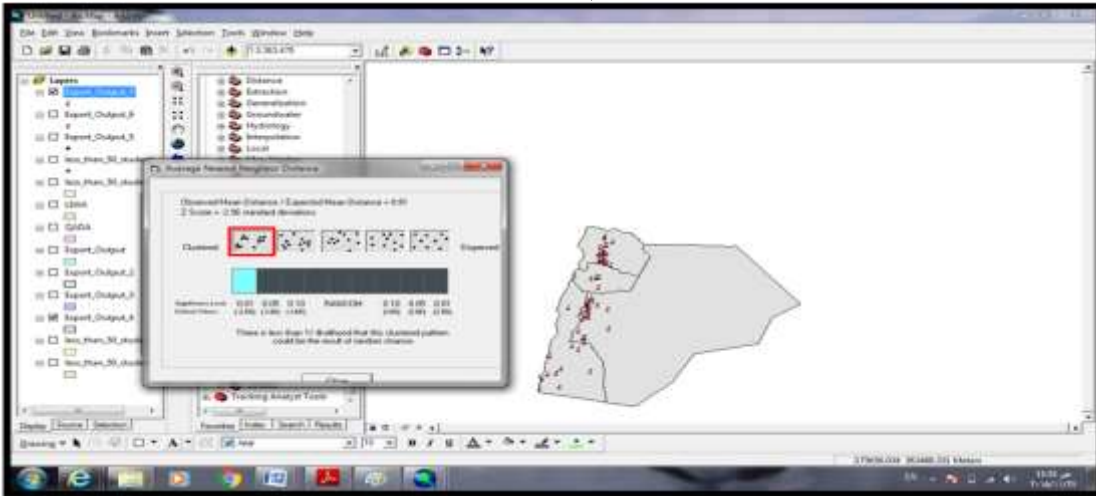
File Edit View Bookmarks Insert Selection Tools Window Help

1:3,363,475

Layers
Export_Output_7
Export_Output_6
Export_Output_5
less_than_50_stude
less_than_50_stude
UNNA
GIADA
Export_Output
Export_Output_2
Export_Output_3
Export_Output_4
less_than_50_stude
less_than_50_stude

Distance
Extraction
Generalization
Groundwater
Hydrology
Interpolation
Local

Average Nearest Neighbor Distance

Observed Mean Distance / Expected Mean Distance = 0.81
Z Score = -2.96 standard deviations

Clustered
Dispersed

Significance Level (p-value): 0.01 0.05 0.10 RANDOM 0.10 0.05 0.01
Critical Value (z-score): (-2.58) (-1.96) (-1.65) 1.65 1.96 2.58

There is a less than 1% likelihood that this clustered pattern could be the result of random chance.

Close

Tracking Analyst Tools

Favorites Index Search Results

Display Source Selection

Drawing

Arial

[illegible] Meters